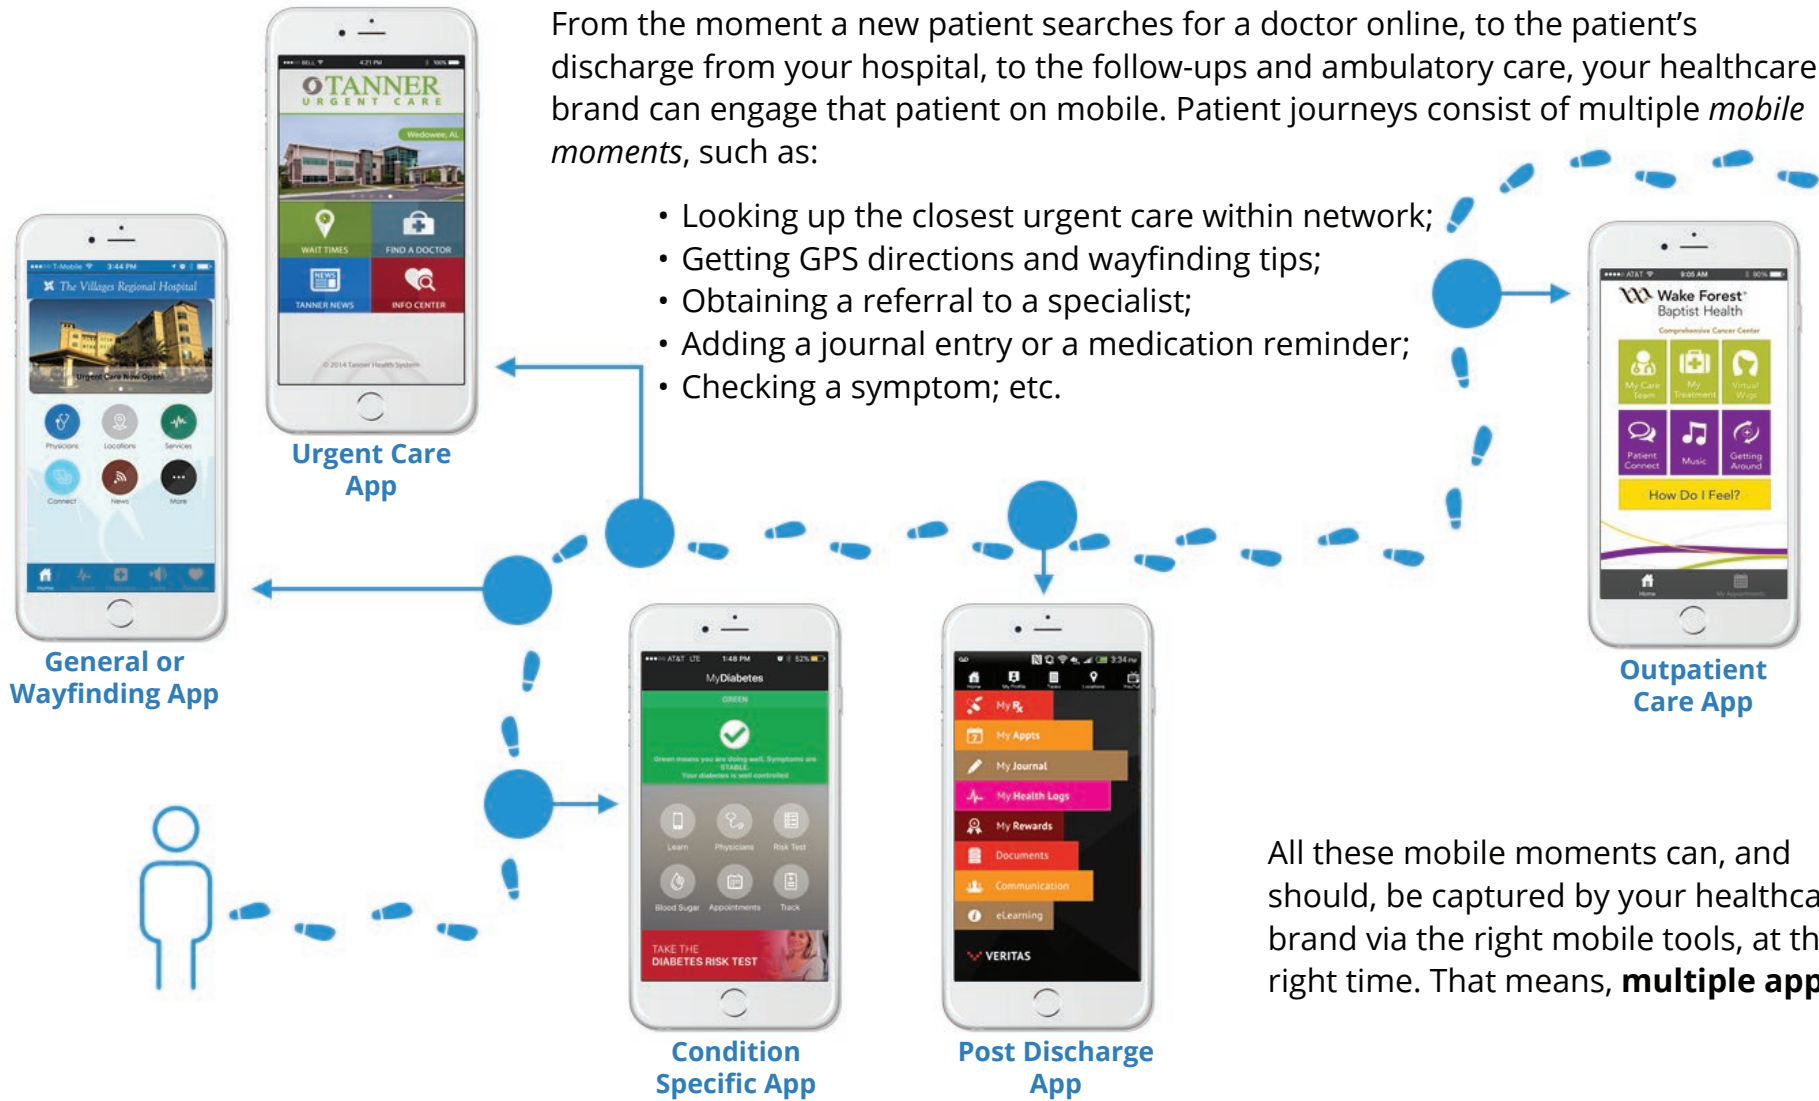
From the moment a new patient searches for a doctor online, to the patient's discharge from your hospital, to the follow-ups and ambulatory care, your healthcare brand can engage that patient on mobile. Patient journeys consist of multiple *mobile moments*, such as:

• Looking up the closest urgent care within network;
• Getting GPS directions and wayfinding tips;
• Obtaining a referral to a specialist;
• Adding a journal entry or a medication reminder;
• Checking a symptom; etc.

TANNER URGENT CARE
Wedowee, AL
WAIT TIMES
FIND A DOCTOR
TANNER NEWS
INFO CENTER

Urgent Care App

The Villages Regional Hospital
Urgent Care Now Open
Physicians
Locations
Services
Connect
News
More

General or Wayfinding App

Wake Forest Baptist Health
Comprehensive Cancer Center
My Care Team
My Treatment
Virtual Wigs
Patient Connect
Music
Getting Around
How Do I Feel?

Outpatient Care App

MyDiabetes
GREEN
Learn
Physicians
Risk Test
Blood Sugar
Appointments
Track
TAKE THE DIABETES RISK TEST

Condition Specific App

My Rx
My Appts
My Journal
My Health Logs
My Rewards
Documents
Communication
eLearning
VERITAS

Post Discharge App

All these mobile moments can, and should, be captured by your healthca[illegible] brand via the right mobile tools, at th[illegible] right time. That means, **multiple app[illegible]**